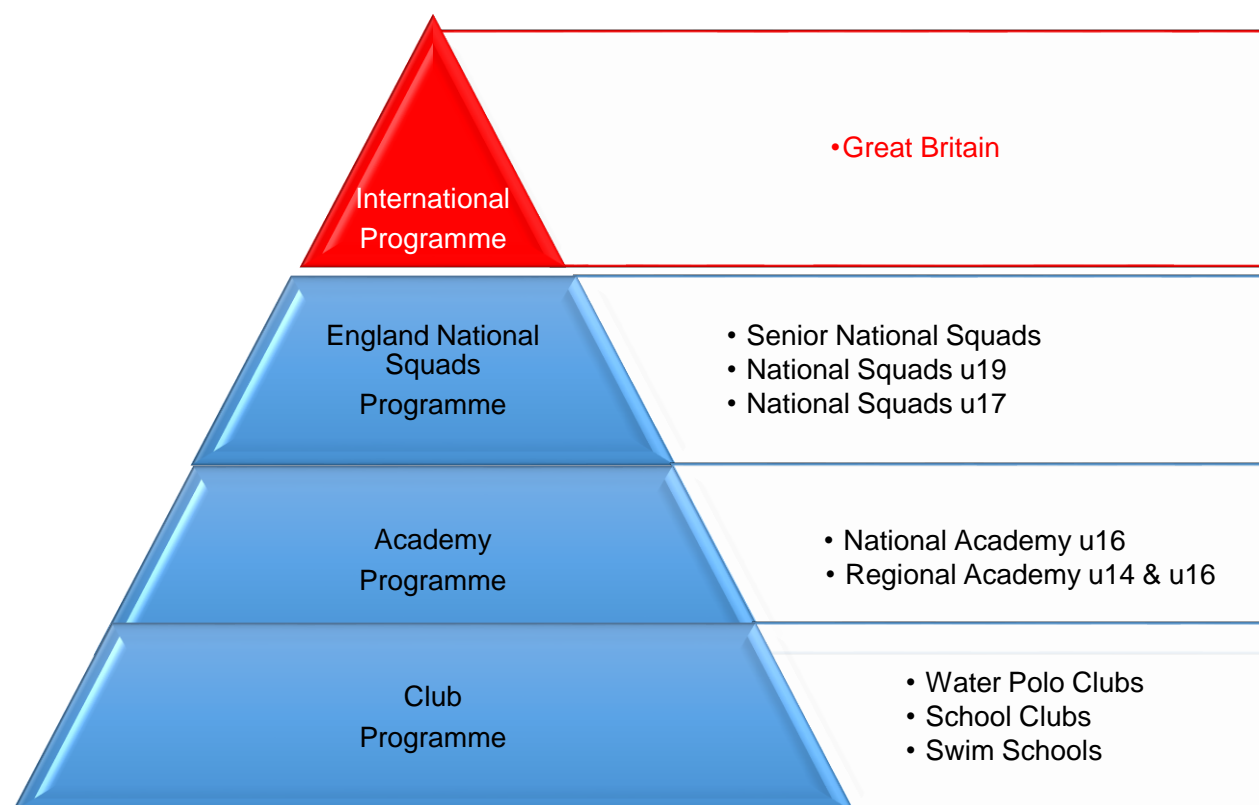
International Programme

•Great Britain

England National Squads Programme

• Senior National Squads
• National Squads u19
• National Squads u17

Academy Programme

• National Academy u16
• Regional Academy u14 & u16

Club Programme

• Water Polo Clubs
• School Clubs
• Swim Schools